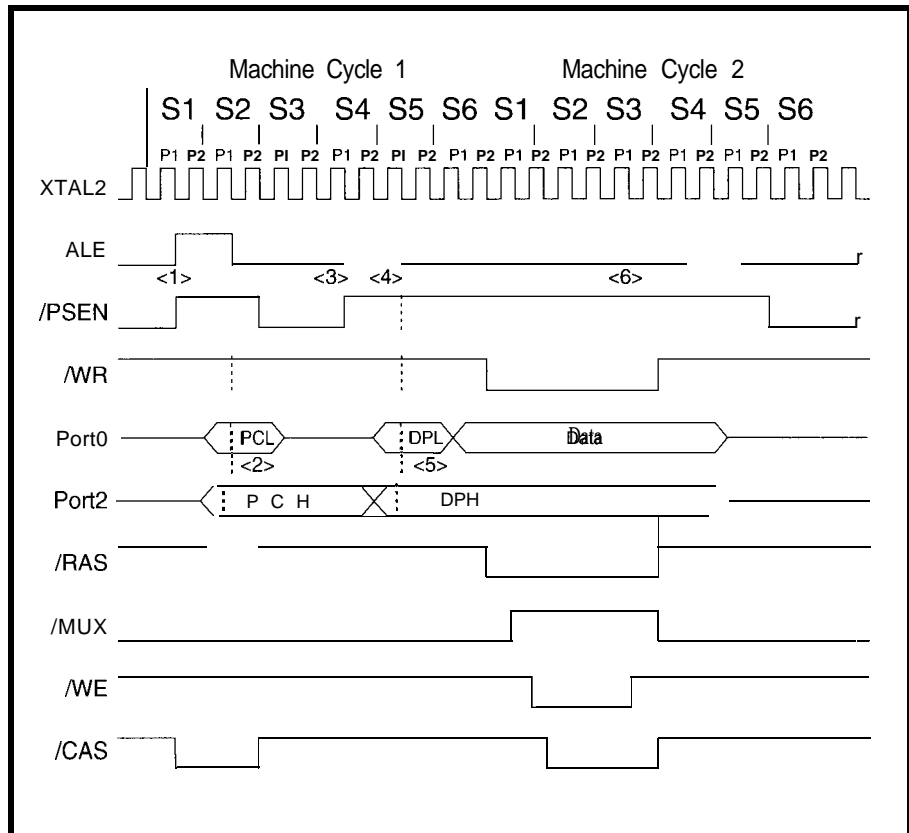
Machine Cycle 1

Machine Cycle 2

S1 S2 S3 S4 S5 S6 S1 S2 S3 S4 S5 S6

P1 P2 P1 P2 PI P2 P1 P2 PI P2 P1 P2 P1 P2 P1 P2 P1 P2 P1 P2 P1 P2 P1 P2

XTAL2

ALE

<1>

<3>

<4>

<6>

/PSEN

/WR

Port0

PCL

DPL

Data

<2>

<5>

Port2

P C H

DPH

/RAS

/MUX

/WE

/CAS